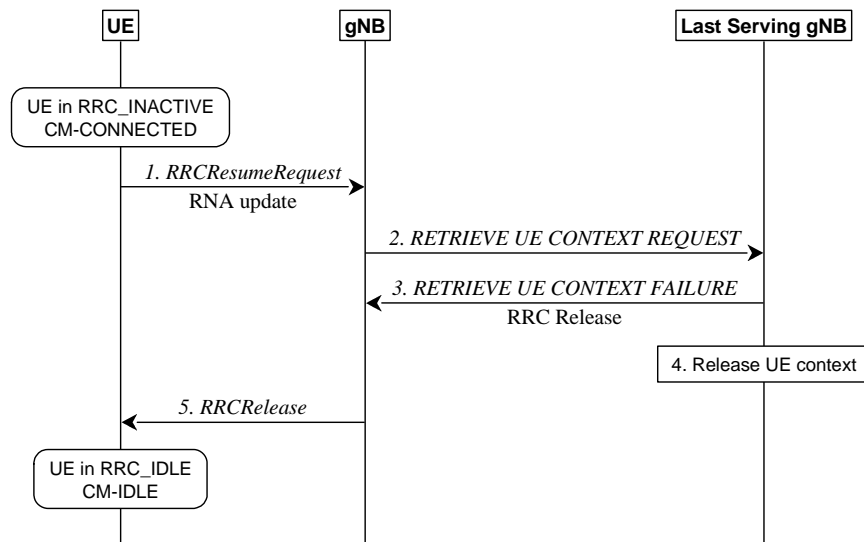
UE

gNB

Last Serving gNB

UE in RRC_INACTIVE CM-CONNECTED

1. RRCResumeRequest

RNA update

2. RETRIEVE UE CONTEXT REQUEST

3. RETRIEVE UE CONTEXT FAILURE

RRC Release

4. Release UE context

5. RRCRelease

UE in RRC_IDLE CM-IDLE